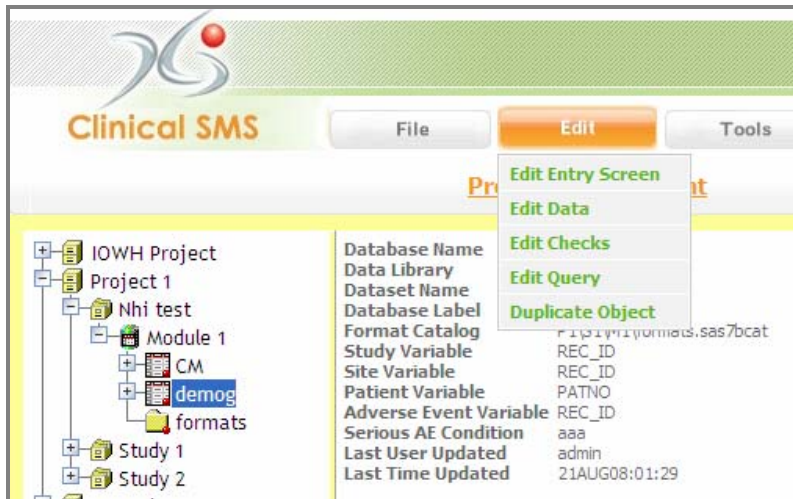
Clinical SMS

File

Edit

Tools

Edit Entry Screen
Edit Data
Edit Checks
Edit Query
Duplicate Object

Pr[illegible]nt

IOWH Project
Project 1
Nhi test
Module 1
CM
demog
formats
Study 1
Study 2

| | |
|---|---|
| Database Name | |
| Data Library | |
| Dataset Name | |
| Database Label | |
| Format Catalog | P1\S1\M1\formats.sas7bcat |
| Study Variable | REC_ID |
| Site Variable | REC_ID |
| Patient Variable | PATNO |
| Adverse Event Variable | REC_ID |
| Serious AE Condition | aaa |
| Last User Updated | admin |
| Last Time Updated | 21AUG08:01:29 |